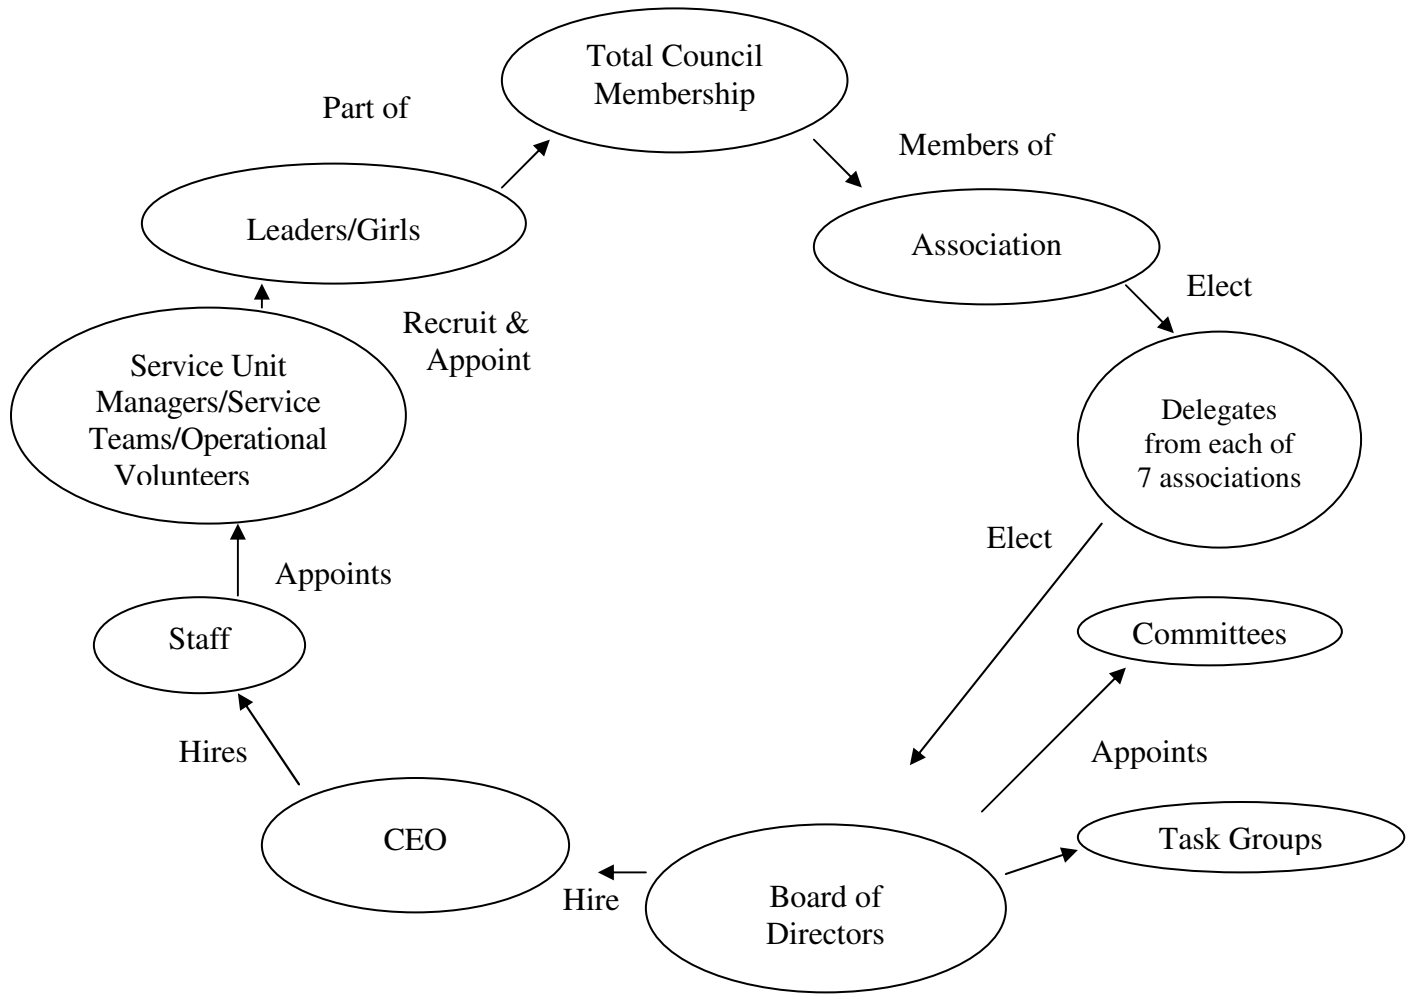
Total Council Membership

Part of

Members of

Leaders/Girls

Association

Elect

Recruit & Appoint

Service Unit Managers/Service Teams/Operational Volunteers

Delegates from each of 7 associations

Elect

Appoints

Staff

Committees

Appoints

Hires

CEO

Task Groups

Hire

Board of Directors